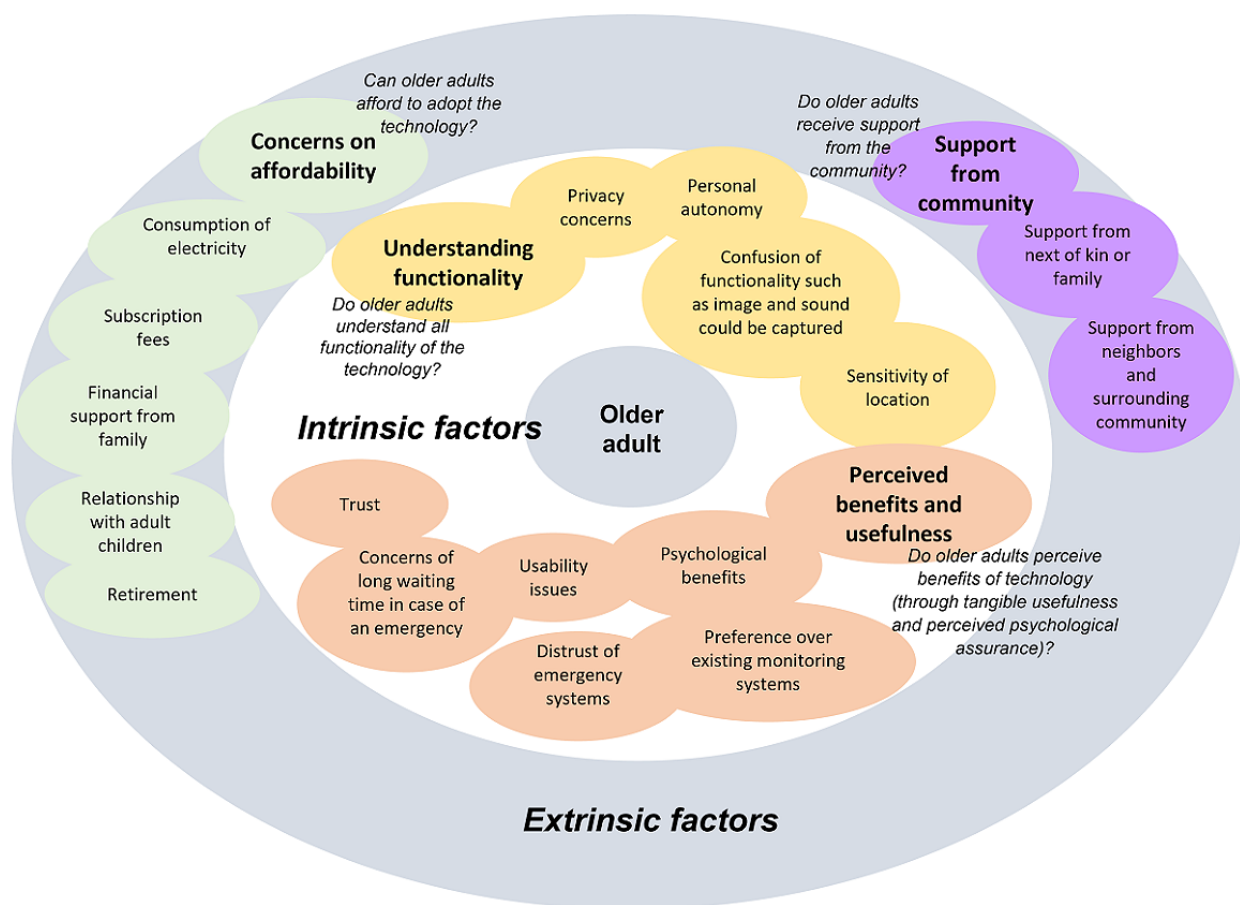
Can older adults afford to adopt the technology?

Concerns on affordability

Consumption of electricity

Subscription fees

Financial support from family

Relationship with adult children

Retirement

Do older adults receive support from the community?

Support from community

Support from next of kin or family

Support from neighbors and surrounding community

Privacy concerns

Personal autonomy

Understanding functionality

Do older adults understand all functionality of the technology?

Confusion of functionality such as image and sound could be captured

Sensitivity of location

Intrinsic factors

Older adult

Perceived benefits and usefulness

Do older adults perceive benefits of technology (through tangible usefulness and perceived psychological assurance)?

Trust

Concerns of long waiting time in case of an emergency

Usability issues

Psychological benefits

Distrust of emergency systems

Preference over existing monitoring systems

Extrinsic factors